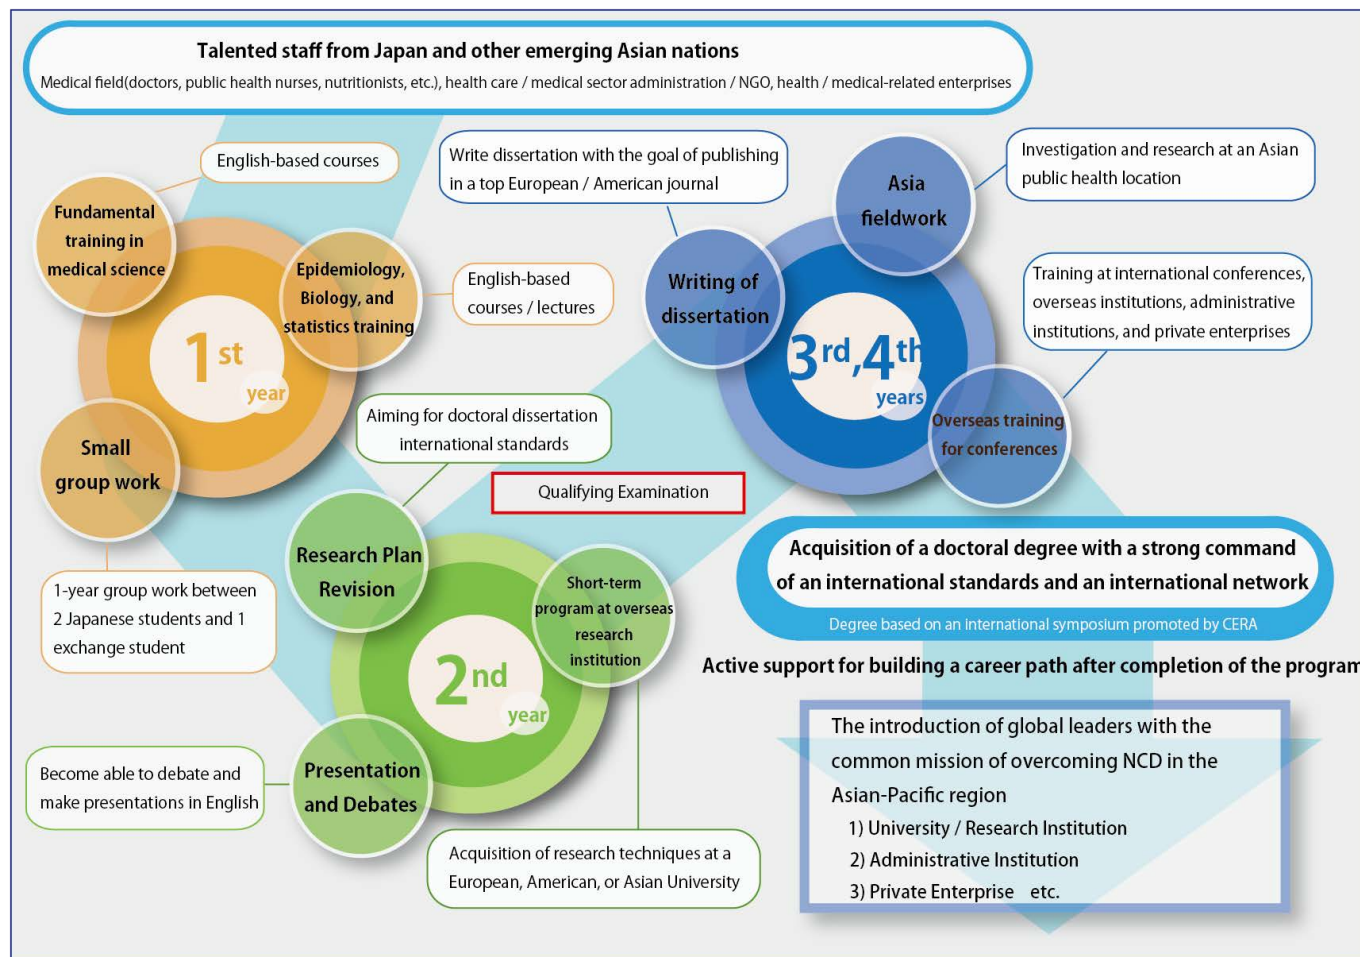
Talented staff from Japan and other emerging Asian nations

Medical field(doctors, public health nurses, nutritionists, etc.), health care / medical sector administration / NGO, health / medical-related enterprises

English-based courses

Fundamental training in medical science

Epidemiology, Biology, and statistics training

English-based courses / lectures

1st year

Small group work

1-year group work between 2 Japanese students and 1 exchange student

Write dissertation with the goal of publishing in a top European / American journal

Writing of dissertation

Asia fieldwork

Investigation and research at an Asian public health location

Training at international conferences, overseas institutions, administrative institutions, and private enterprises

3rd,4th years

Overseas training for conferences

Aiming for doctoral dissertation international standards

Qualifying Examination

Research Plan Revision

Short-term program at overseas research institution

2nd year

Presentation and Debates

Become able to debate and make presentations in English

Acquisition of research techniques at a European, American, or Asian University

Acquisition of a doctoral degree with a strong command of an international standards and an international network

Degree based on an international symposium promoted by CERA

Active support for building a career path after completion of the program

The introduction of global leaders with the common mission of overcoming NCD in the Asian-Pacific region

1) University / Research Institution

2) Administrative Institution

3) Private Enterprise etc.